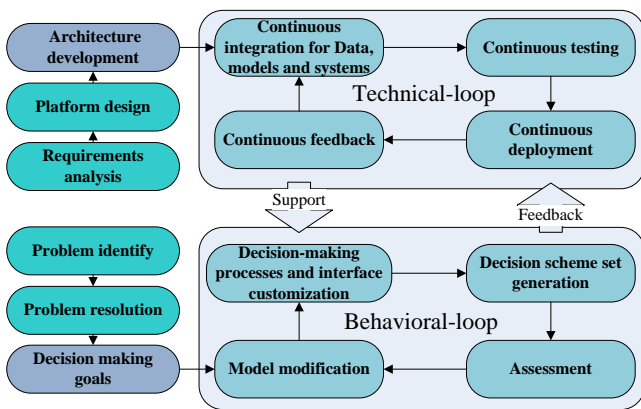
Architecture development

Platform design

Requirements analysis

Continuous integration for Data, models and systems

Continuous testing

Technical-loop

Continuous feedback

Continuous deployment

Support

Feedback

Problem identify

Problem resolution

Decision making goals

Decision-making processes and interface customization

Decision scheme set generation

Behavioral-loop

Model modification

Assessment